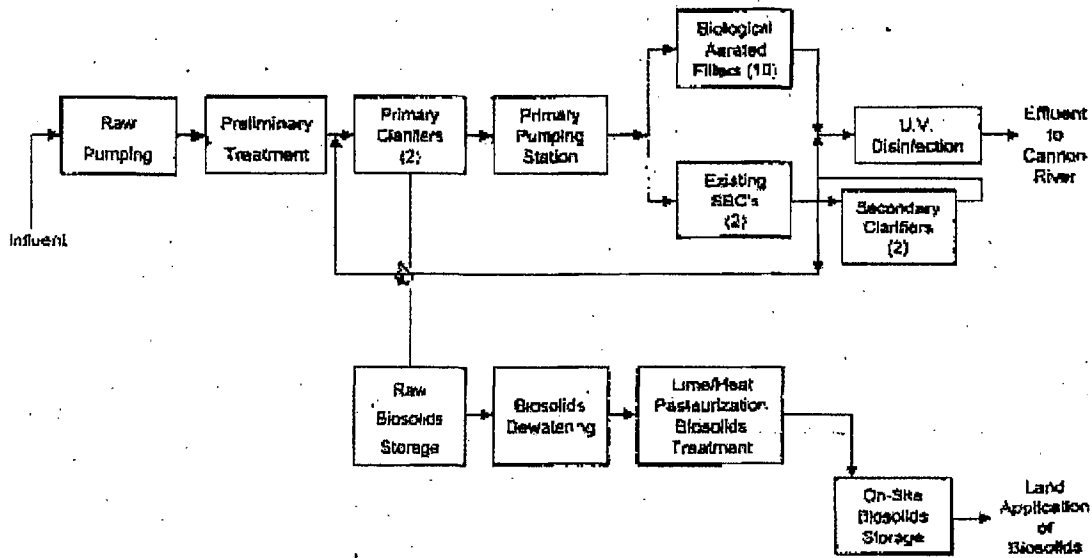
Influent

Raw Pumping

Preliminary Treatment

Primary Clarifiers (2)

Primary Pumping Station

Biological Aerated Filters (10)

Existing SBC's (2)

U.V. Disinfection

Effluent to Cannon River

Secondary Clarifiers (2)

Raw Biosolids Storage

Biosolids Dewatering

Lime/Heat Pasteurization Biosolids Treatment

On-Site Biosolids Storage

Land Application of Biosolids